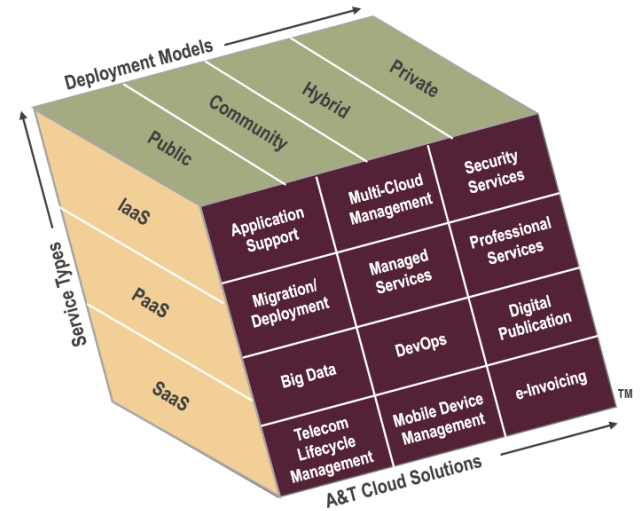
Deployment Models

Public

Community

Hybrid

Private

Service Types

IaaS

PaaS

SaaS

Application Support

Multi-Cloud Management

Security Services

Migration/ Deployment

Managed Services

Professional Services

Big Data

DevOps

Digital Publication

Telecom Lifecycle Management

Mobile Device Management

e-Invoicing

TM

A&T Cloud Solutions